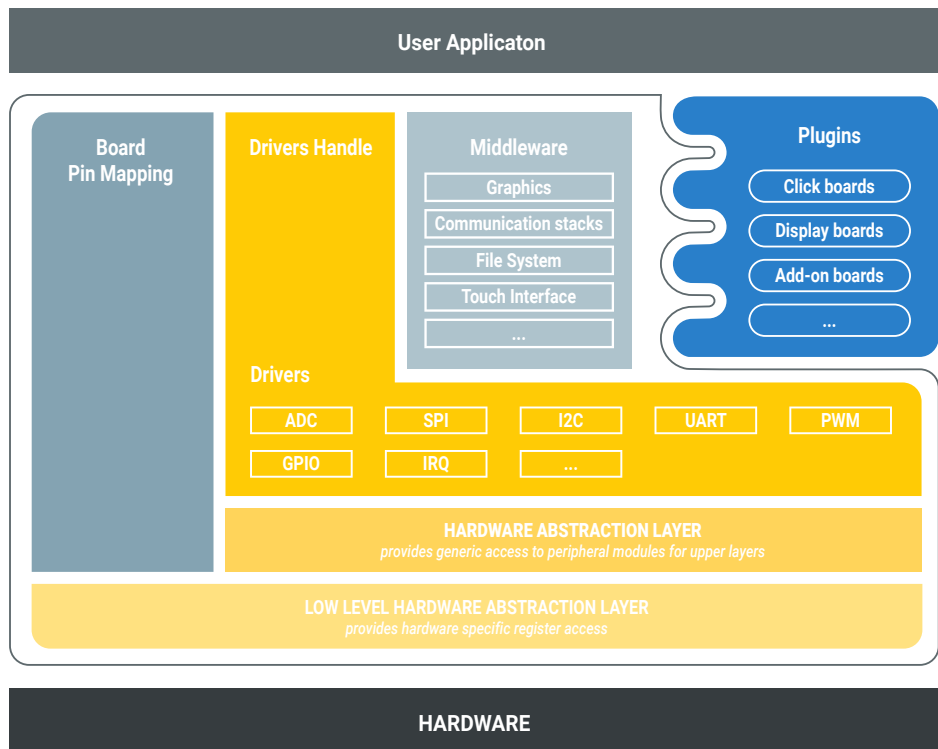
User Applicaton

Board Pin Mapping

Drivers Handle

Middleware

Graphics

Communication stacks

File System

Touch Interface

...

Plugins

Click boards

Display boards

Add-on boards

...

Drivers

ADC

SPI

I2C

UART

PWM

GPIO

IRQ

...

HARDWARE ABSTRACTION LAYER
provides generic access to peripheral modules for upper layers

LOW LEVEL HARDWARE ABSTRACTION LAYER
provides hardware specific register access

HARDWARE